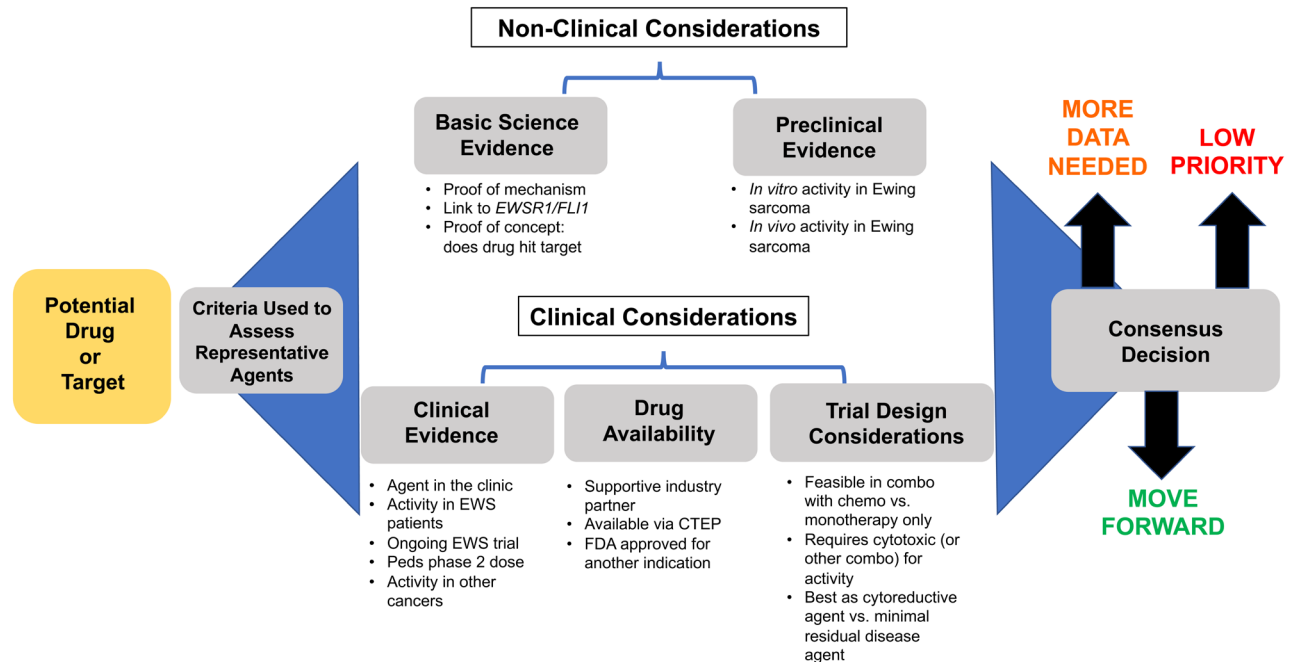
Non-Clinical Considerations

Basic Science Evidence

- Proof of mechanism
- Link to *EWSR1/FLI1*
- Proof of concept: does drug hit target

Preclinical Evidence

- *In vitro* activity in Ewing sarcoma
- *In vivo* activity in Ewing sarcoma

Potential Drug or Target

Criteria Used to Assess Representative Agents

Clinical Considerations

Clinical Evidence

- Agent in the clinic
- Activity in EWS patients
- Ongoing EWS trial
- Peds phase 2 dose
- Activity in other cancers

Drug Availability

- Supportive industry partner
- Available via CTEP
- FDA approved for another indication

Trial Design Considerations

- Feasible in combo with chemo vs. monotherapy only
- Requires cytotoxic (or other combo) for activity
- Best as cytoreductive agent vs. minimal residual disease agent

MORE DATA NEEDED

LOW PRIORITY

Consensus Decision

MOVE FORWARD